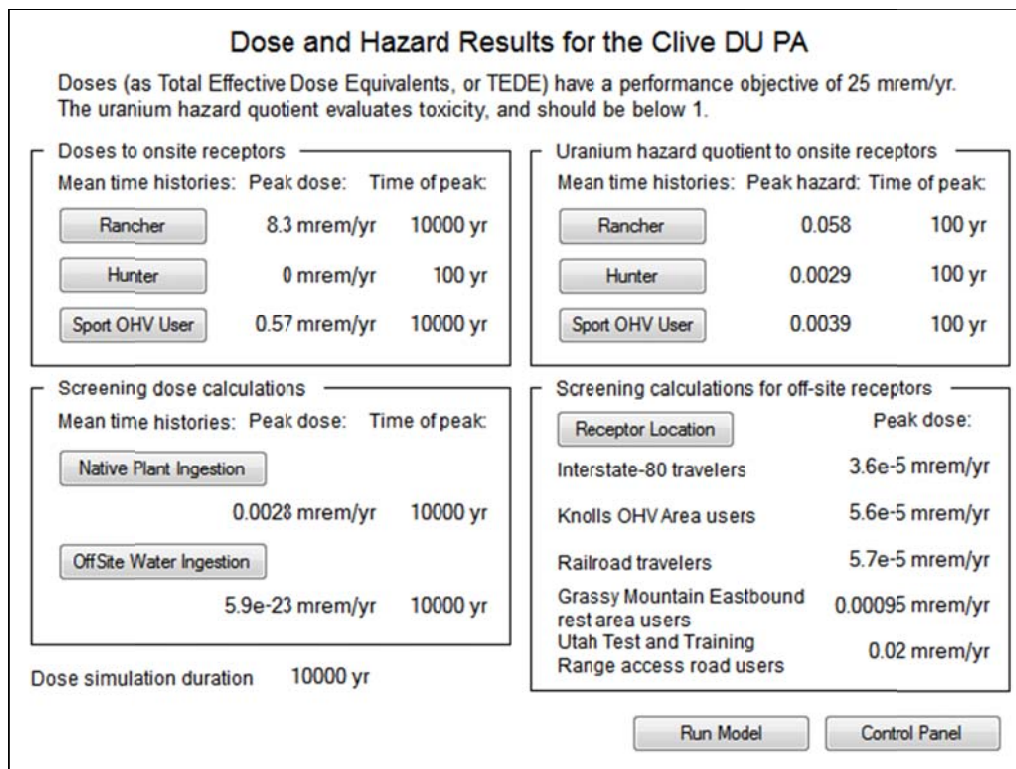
Dose and Hazard Results for the Clive DU PA

Doses (as Total Effective Dose Equivalents, or TEDE) have a performance objective of 25 mrem/yr. The uranium hazard quotient evaluates toxicity, and should be below 1.

Doses to onsite receptors

| Mean time histories: | Peak dose: | Time of peak: |
|---|---|---|
| Rancher | 8.3 mrem/yr | 10000 yr |
| Hunter | 0 mrem/yr | 100 yr |
| Sport OHV User | 0.57 mrem/yr | 10000 yr |

Uranium hazard quotient to onsite receptors

| Mean time histories: | Peak hazard: | Time of peak: |
|---|---|---|
| Rancher | 0.058 | 100 yr |
| Hunter | 0.0029 | 100 yr |
| Sport OHV User | 0.0039 | 100 yr |

Screening dose calculations

| Mean time histories: | Peak dose: | Time of peak: |
|---|---|---|
| Native Plant Ingestion | 0.0028 mrem/yr | 10000 yr |
| OffSite Water Ingestion | 5.9e-23 mrem/yr | 10000 yr |

Screening calculations for off-site receptors

Receptor Location

| | Peak dose: |
|---|---|
| Interstate-80 travelers | 3.6e-5 mrem/yr |
| Knolls OHV Area users | 5.6e-5 mrem/yr |
| Railroad travelers | 5.7e-5 mrem/yr |
| Grassy Mountain Eastbound rest area users | 0.00095 mrem/yr |
| Utah Test and Training Range access road users | 0.02 mrem/yr |

Dose simulation duration 10000 yr

Run Model Control Panel